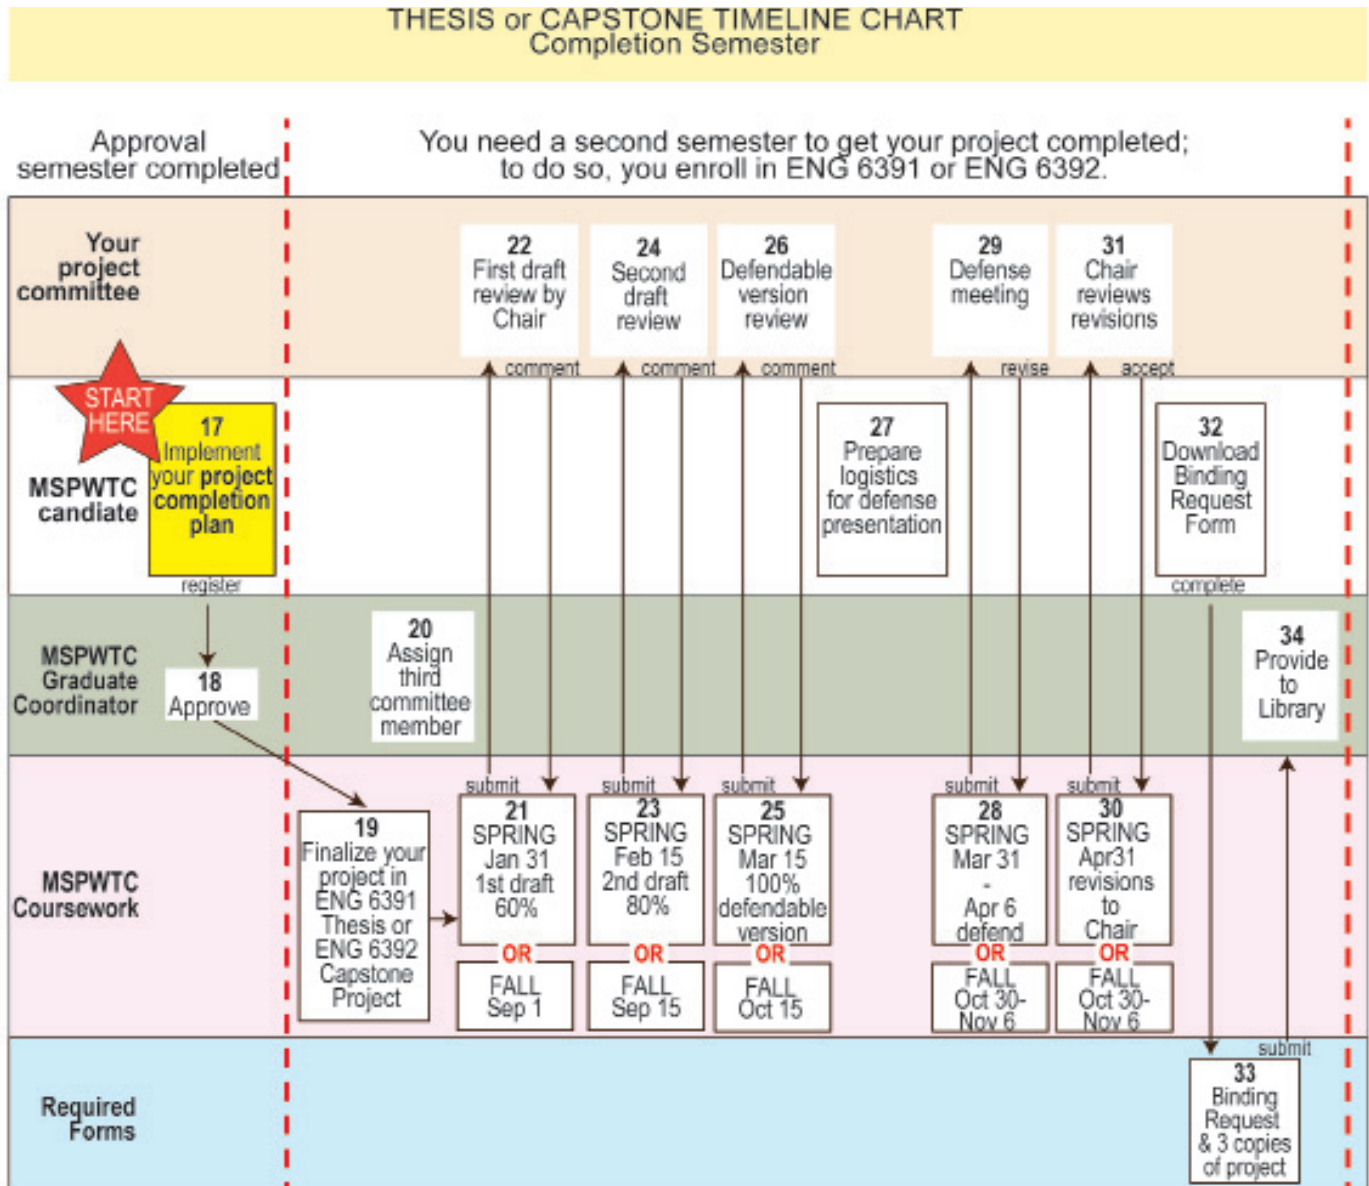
THESIS or CAPSTONE TIMELINE CHART
Completion Semester

Approval semester completed

You need a second semester to get your project completed; to do so, you enroll in ENG 6391 or ENG 6392.

Your project committee

22 First draft review by Chair

24 Second draft review

26 Defendable version review

29 Defense meeting

31 Chair reviews revisions

comment comment comment revise accept

START HERE

MSPWTC candiate

17 Implement your project completion plan

register

27 Prepare logistics for defense presentation

32 Download Binding Request Form

complete

MSPWTC Graduate Coordinator

18 Approve

20 Assign third committee member

34 Provide to Library

MSPWTC Coursework

19 Finalize your project in ENG 6391 Thesis or ENG 6392 Capstone Project

submit submit submit submit submit

21 SPRING Jan 31 1st draft 60%

OR

FALL Sep 1

23 SPRING Feb 15 2nd draft 80%

OR

FALL Sep 15

25 SPRING Mar 15 100% defendable version

OR

FALL Oct 15

28 SPRING Mar 31 - Apr 6 defend

OR

FALL Oct 30- Nov 6

30 SPRING Apr31 revisions to Chair

OR

FALL Oct 30- Nov 6

submit

Required Forms

33 Binding Request & 3 copies of project